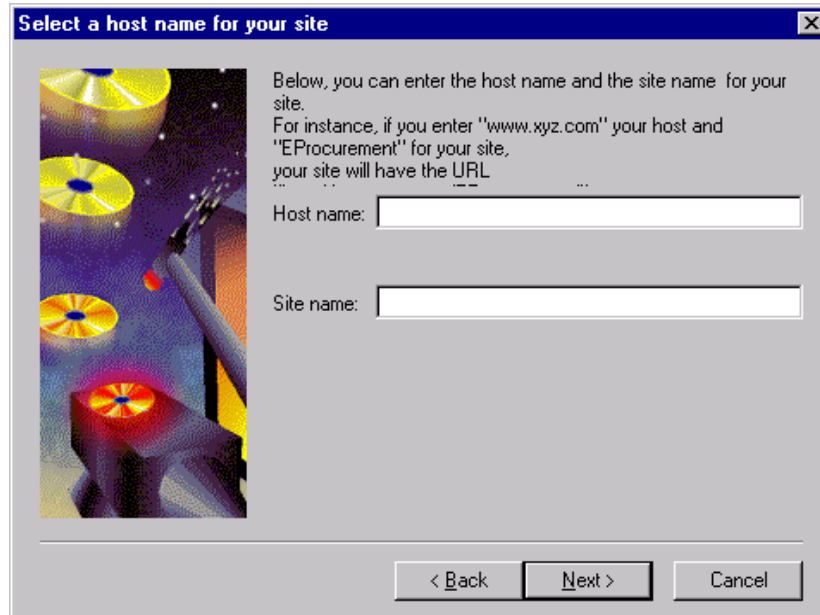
Select a host name for your site

Below, you can enter the host name and the site name for your site.
For instance, if you enter "www.xyz.com" your host and "EProcurement" for your site,
your site will have the URL
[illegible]

Host name:

Site name:

< Back

Next >

Cancel